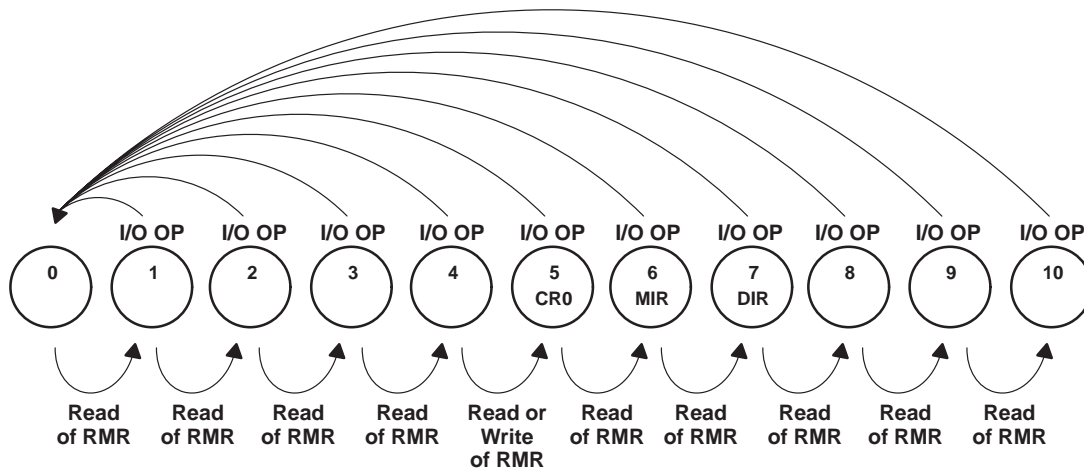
I/O OP I/O OP I/O OP I/O OP I/O OP I/O OP I/O OP I/O OP I/O OP I/O OP

0

1

2

3

4

5
CR0

6
MIR

7
DIR

8

9

10

Read of RMR

Read of RMR

Read of RMR

Read of RMR

Read or Write of RMR

Read of RMR

Read of RMR

Read of RMR

Read of RMR

Read of RMR